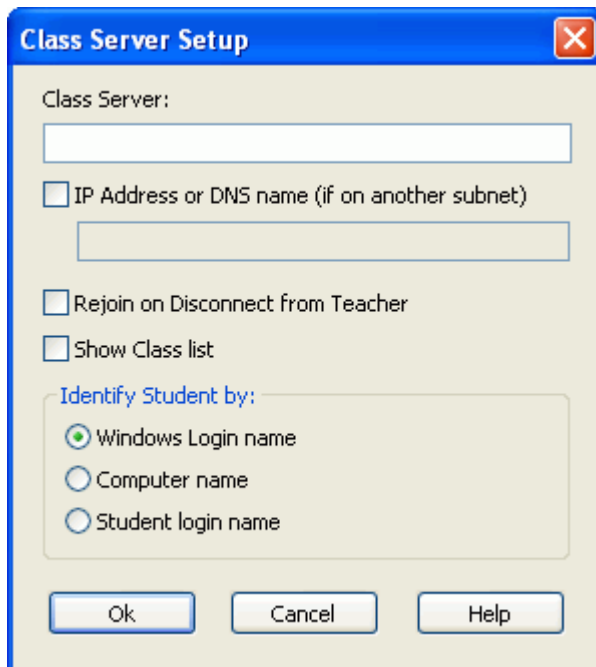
Class Server Setup

Class Server:

IP Address or DNS name (if on another subnet)

Rejoin on Disconnect from Teacher

Show Class list

Identify Student by:

Windows Login name

Computer name

Student login name

Ok

Cancel

Help